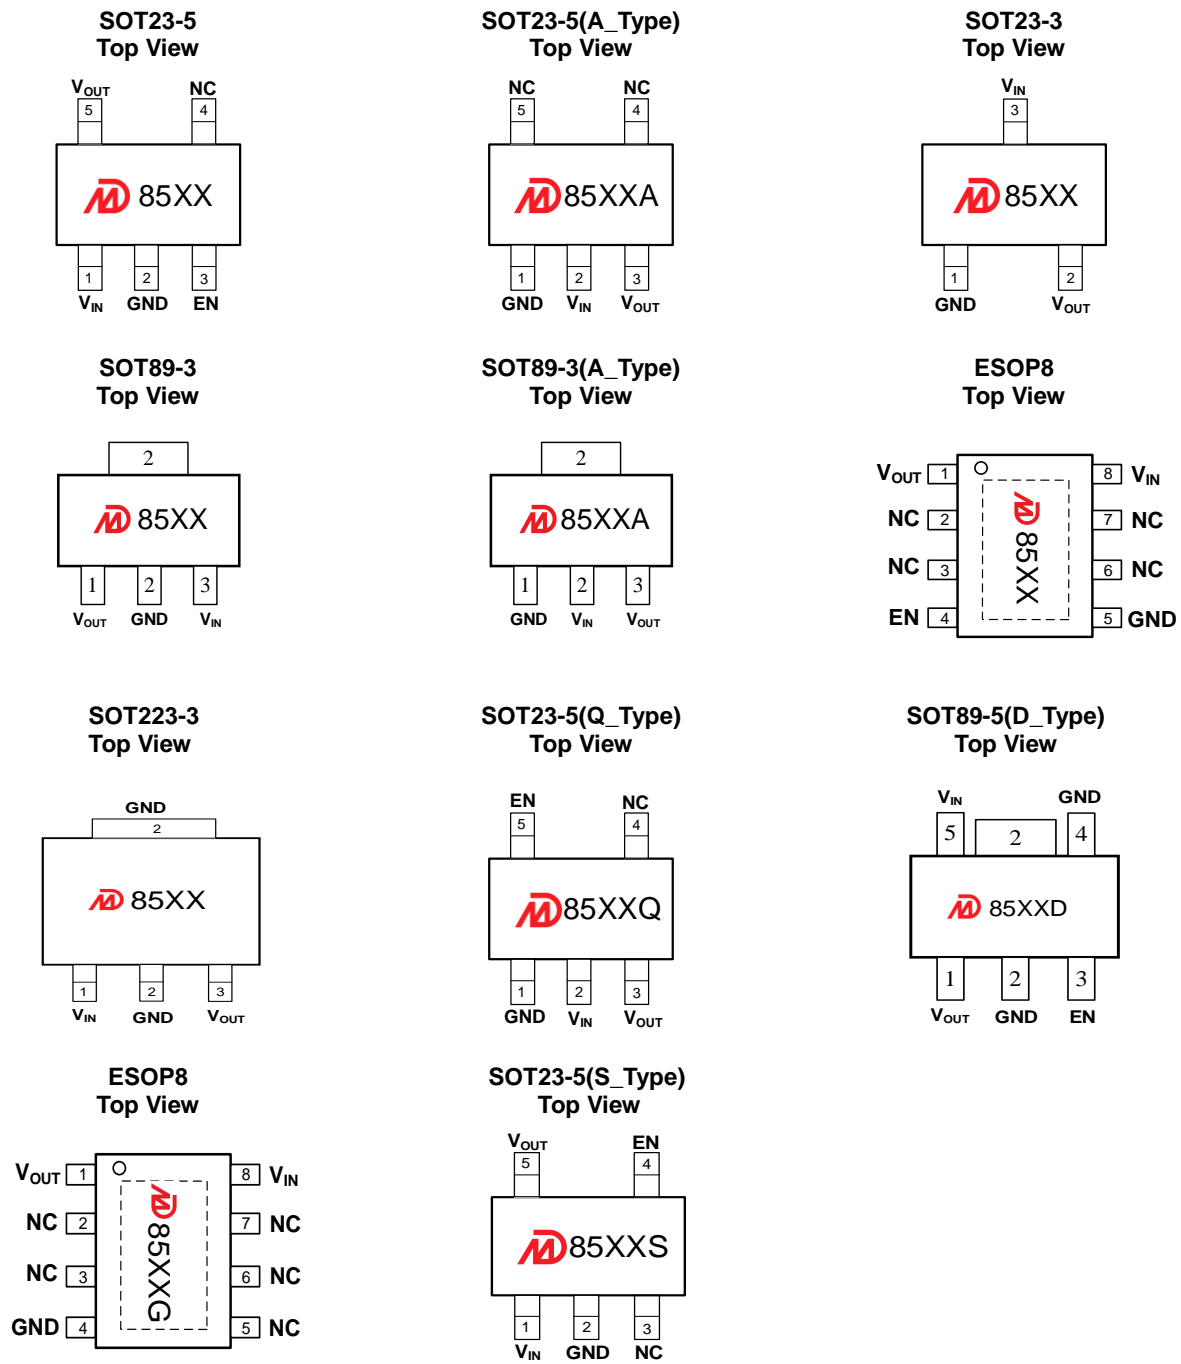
SOT23-5
Top View

$V_{OUT}$ NC
5 4
85XX
1 2 3
$V_{IN}$ GND EN

SOT23-5(A_Type)
Top View

NC NC
5 4
85XXA
1 2 3
GND $V_{IN}$ $V_{OUT}$

SOT23-3
Top View

$V_{IN}$
3
85XX
1 2
GND $V_{OUT}$

SOT89-3
Top View

2
85XX
1 2 3
$V_{OUT}$ GND $V_{IN}$

SOT89-3(A_Type)
Top View

2
85XXA
1 2 3
GND $V_{IN}$ $V_{OUT}$

ESOP8
Top View

$V_{OUT}$ 1
NC 2
NC 3
EN 4
85XX
8 $V_{IN}$
7 NC
6 NC
5 GND

SOT223-3
Top View

GND
2
85XX
1 2 3
$V_{IN}$ GND $V_{OUT}$

SOT23-5(Q_Type)
Top View

EN NC
5 4
85XXQ
1 2 3
GND $V_{IN}$ $V_{OUT}$

SOT89-5(D_Type)
Top View

$V_{IN}$ GND
5 2 4
85XXD
1 2 3
$V_{OUT}$ GND EN

ESOP8
Top View

$V_{OUT}$ 1
NC 2
NC 3
GND 4
85XXG
8 $V_{IN}$
7 NC
6 NC
5 NC

SOT23-5(S_Type)
Top View

$V_{OUT}$ EN
5 4
85XXS
1 2 3
$V_{IN}$ GND NC